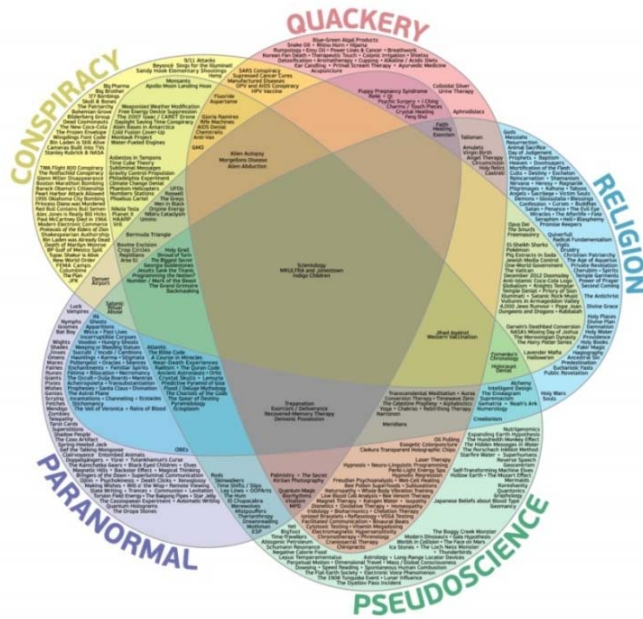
QUACKERY

CONSPIRACY

RELIGION

PARANORMAL

PSEUDOSCIENCE

Scientology
NRULTRA and Jonestown
Indigo Children

Alien Autopsy
Morgellons Disease
Alien Abduction

Bermuda Triangle

Trepanation
Exorcism / Deliverance
Recovered Memory Therapy
Demonic Possession

Jihad Against
Western Vaccination

Meridians

Palmistry
Kirlian Photography

Quantum Healing

Homeopathy

Reiki

Astrology

Crystal Healing

Feng Shui

Talisman

Amulets

Holy Relics

Holy Water

Holy Wars

Creationism

Intelligent Design

Alchemy

Bigfoot
Loch Ness Monster

Ghosts
Apparitions
Poltergeists

Vampires
Werewolves

Fairies

Atlantis

Chemtrails

9/11 Attacks

Moon Landing Hoax

Illuminati

Area 51

Roswell

Fluoride

Aspartame

HIV/AIDS Denial

Vaccine Autism

Flat Earth

Hollow Earth

Crop Circles

Ancient Astronauts

Nostradamus

Rapture

Armageddon

Antichrist

Dowsing

Telepathy

Psychokinesis

Clairvoyance

ESP

Acupuncture

Chiropractic

Naturopathy

Ayurvedic Medicine

Aromatherapy

Magnet Therapy

Numerology

Graphology

Phrenology

Iridology

Reflexology

Hypnosis

Cryptozoology

Ouija Board

Remote Viewing

Near-Death Experiences

Reincarnation

Karma

Prayer

Faith Healing

Miracles

Voodoo

Witchcraft

Tarot Cards